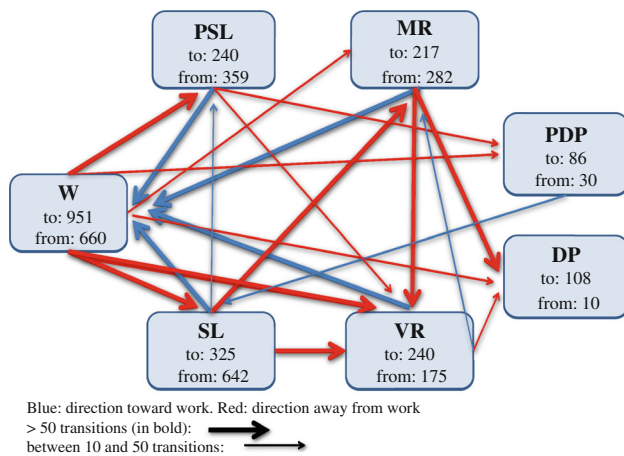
PSL
to: 240
from: 359

MR
to: 217
from: 282

PDP
to: 86
from: 30

W
to: 951
from: 660

DP
to: 108
from: 10

SL
to: 325
from: 642

VR
to: 240
from: 175

Blue: direction toward work. Red: direction away from work
> 50 transitions (in bold):
between 10 and 50 transitions: